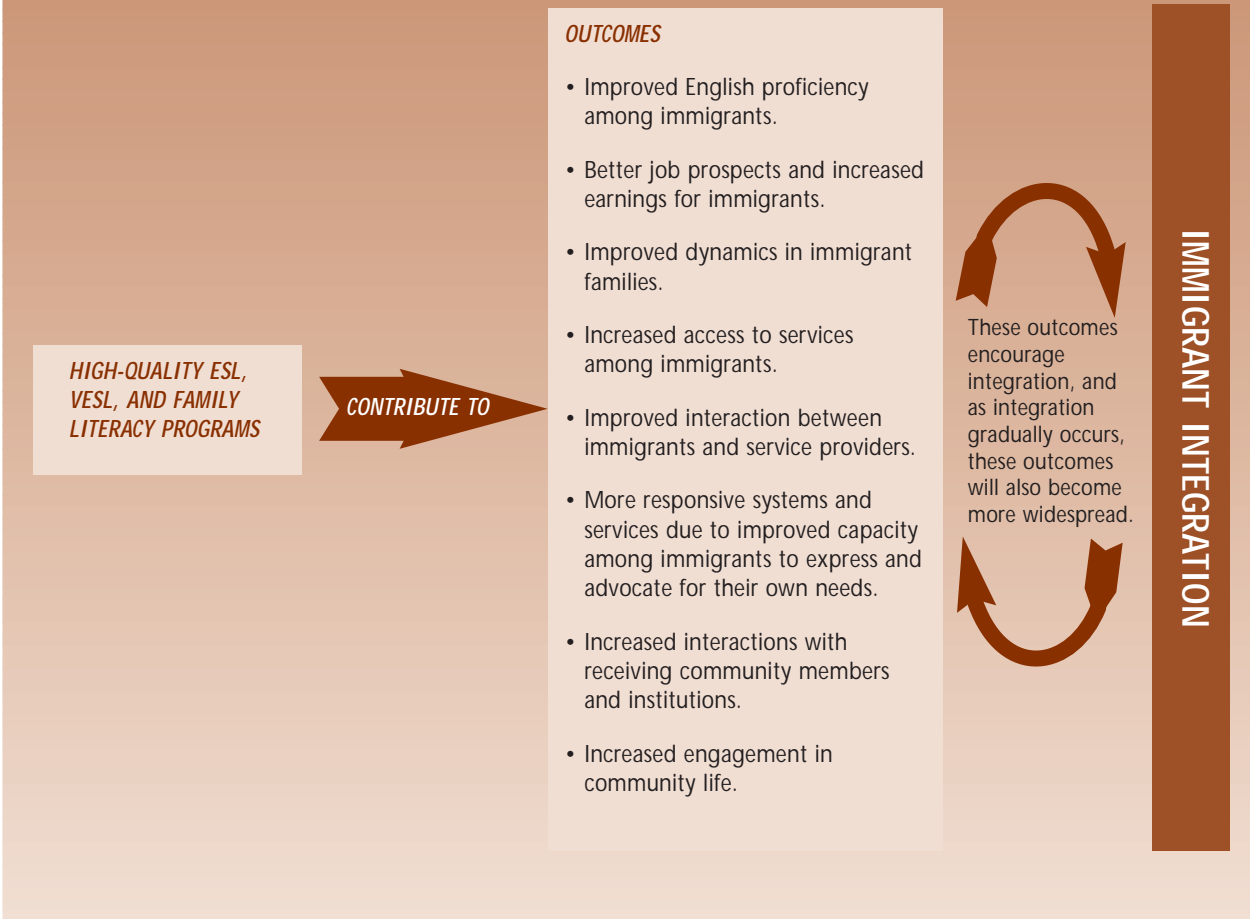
HIGH-QUALITY ESL, VESL, AND FAMILY LITERACY PROGRAMS

CONTRIBUTE TO

OUTCOMES

• Improved English proficiency among immigrants.

• Better job prospects and increased earnings for immigrants.

• Improved dynamics in immigrant families.

• Increased access to services among immigrants.

• Improved interaction between immigrants and service providers.

• More responsive systems and services due to improved capacity among immigrants to express and advocate for their own needs.

• Increased interactions with receiving community members and institutions.

• Increased engagement in community life.

These outcomes encourage integration, and as integration gradually occurs, these outcomes will also become more widespread.

IMMIGRANT INTEGRATION